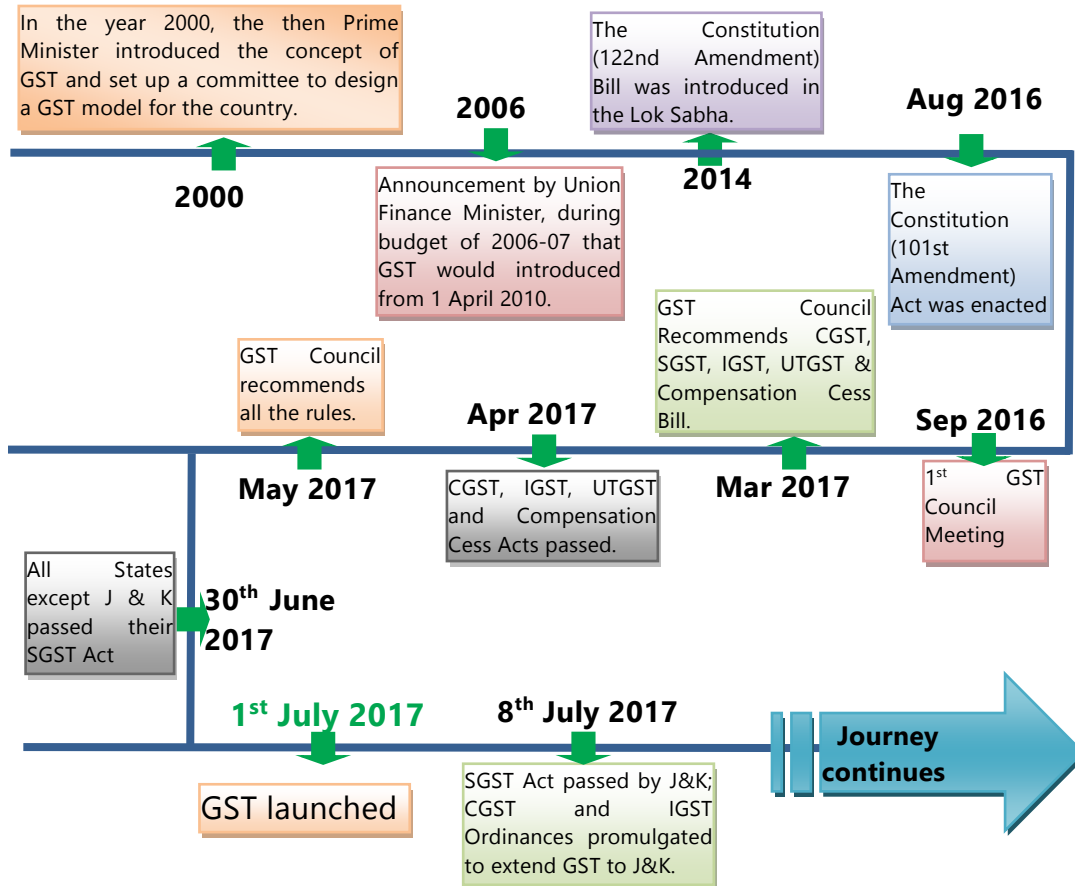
In the year 2000, the then Prime Minister introduced the concept of GST and set up a committee to design a GST model for the country.

2000

2006

Announcement by Union Finance Minister, during budget of 2006-07 that GST would introduced from 1 April 2010.

The Constitution (122nd Amendment) Bill was introduced in the Lok Sabha.

2014

Aug 2016

The Constitution (101st Amendment) Act was enacted

GST Council recommends all the rules.

May 2017

Apr 2017

CGST, IGST, UTGST and Compensation Cess Acts passed.

GST Council Recommends CGST, SGST, IGST, UTGST & Compensation Cess Bill.

Mar 2017

Sep 2016

1st GST Council Meeting

All States except J & K passed their SGST Act

30th June 2017

1st July 2017

GST launched

8th July 2017

SGST Act passed by J&K; CGST and IGST Ordinances promulgated to extend GST to J&K.

Journey continues